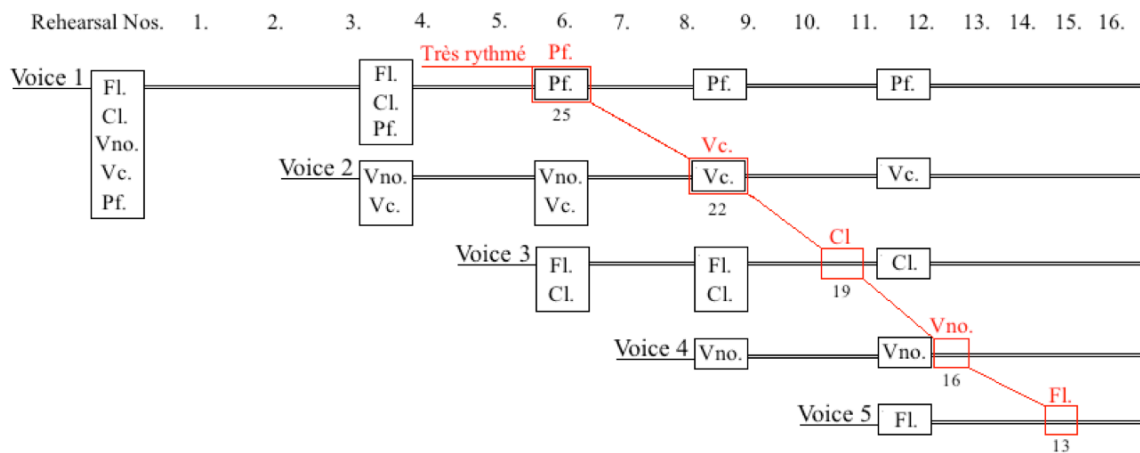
Rehearsal Nos. 1. 2. 3. 4. 5. 6. 7. 8. 9. 10. 11. 12. 13. 14. 15. 16.

Très rythmé Pf.

Voice 1
Fl.
Cl.
Vno.
Vc.
Pf.

Fl.
Cl.
Pf.

Pf.
25

Pf.

Pf.

Voice 2
Vno.
Vc.

Vno.
Vc.

Vc.
Vc.
22

Vc.

Voice 3
Fl.
Cl.

Fl.
Cl.

Cl
19

Cl.

Voice 4
Vno.

Vno.

Vno.
16

Voice 5
Fl.

Fl.
13